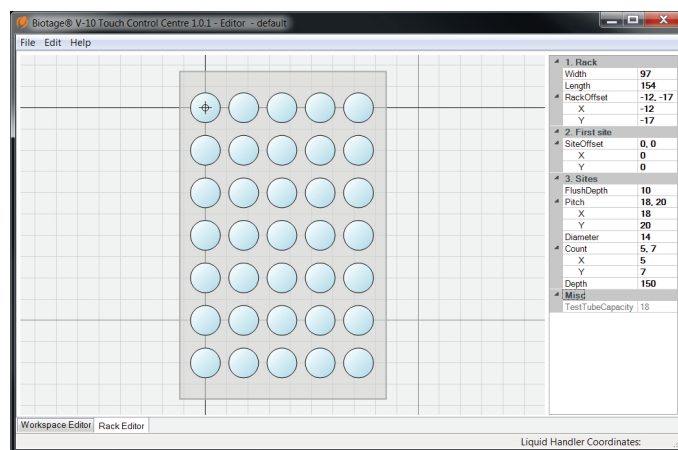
Biotage® V-10 Touch Control Centre 1.0.1 - Editor - default

File Edit Help

| 1. Rack | |
|---|---|
| Width | 97 |
| Length | 154 |
| RackOffset | -12, -17 |
| X | -12 |
| Y | -17 |
| 2. First site | |
| SiteOffset | 0, 0 |
| X | 0 |
| Y | 0 |
| 3. Sites | |
| FlushDepth | 10 |
| Pitch | 18, 20 |
| X | 18 |
| Y | 20 |
| Diameter | 14 |
| Count | 5, 7 |
| X | 5 |
| Y | 7 |
| Depth | 150 |
| Misc | |
| TestTubeCapacity | 18 |

Workspace Editor Rack Editor

Liquid Handler Coordinates: